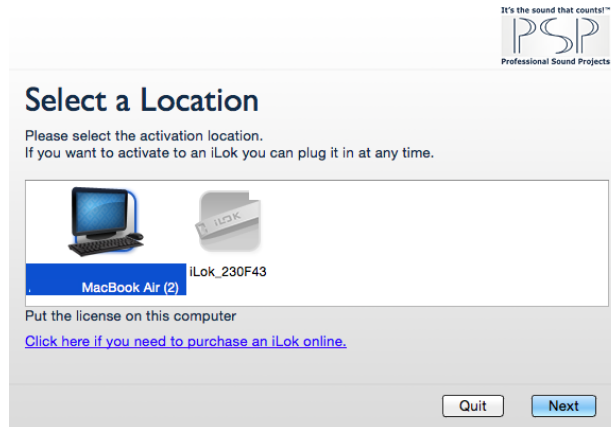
It's the sound that counts!™
PSP
Professional Sound Projects

Select a Location

Please select the activation location.
If you want to activate to an iLok you can plug it in at any time.

iLOK

. MacBook Air (2)

iLok_230F43

Put the license on this computer

Click here if you need to purchase an iLok online.

Quit Next